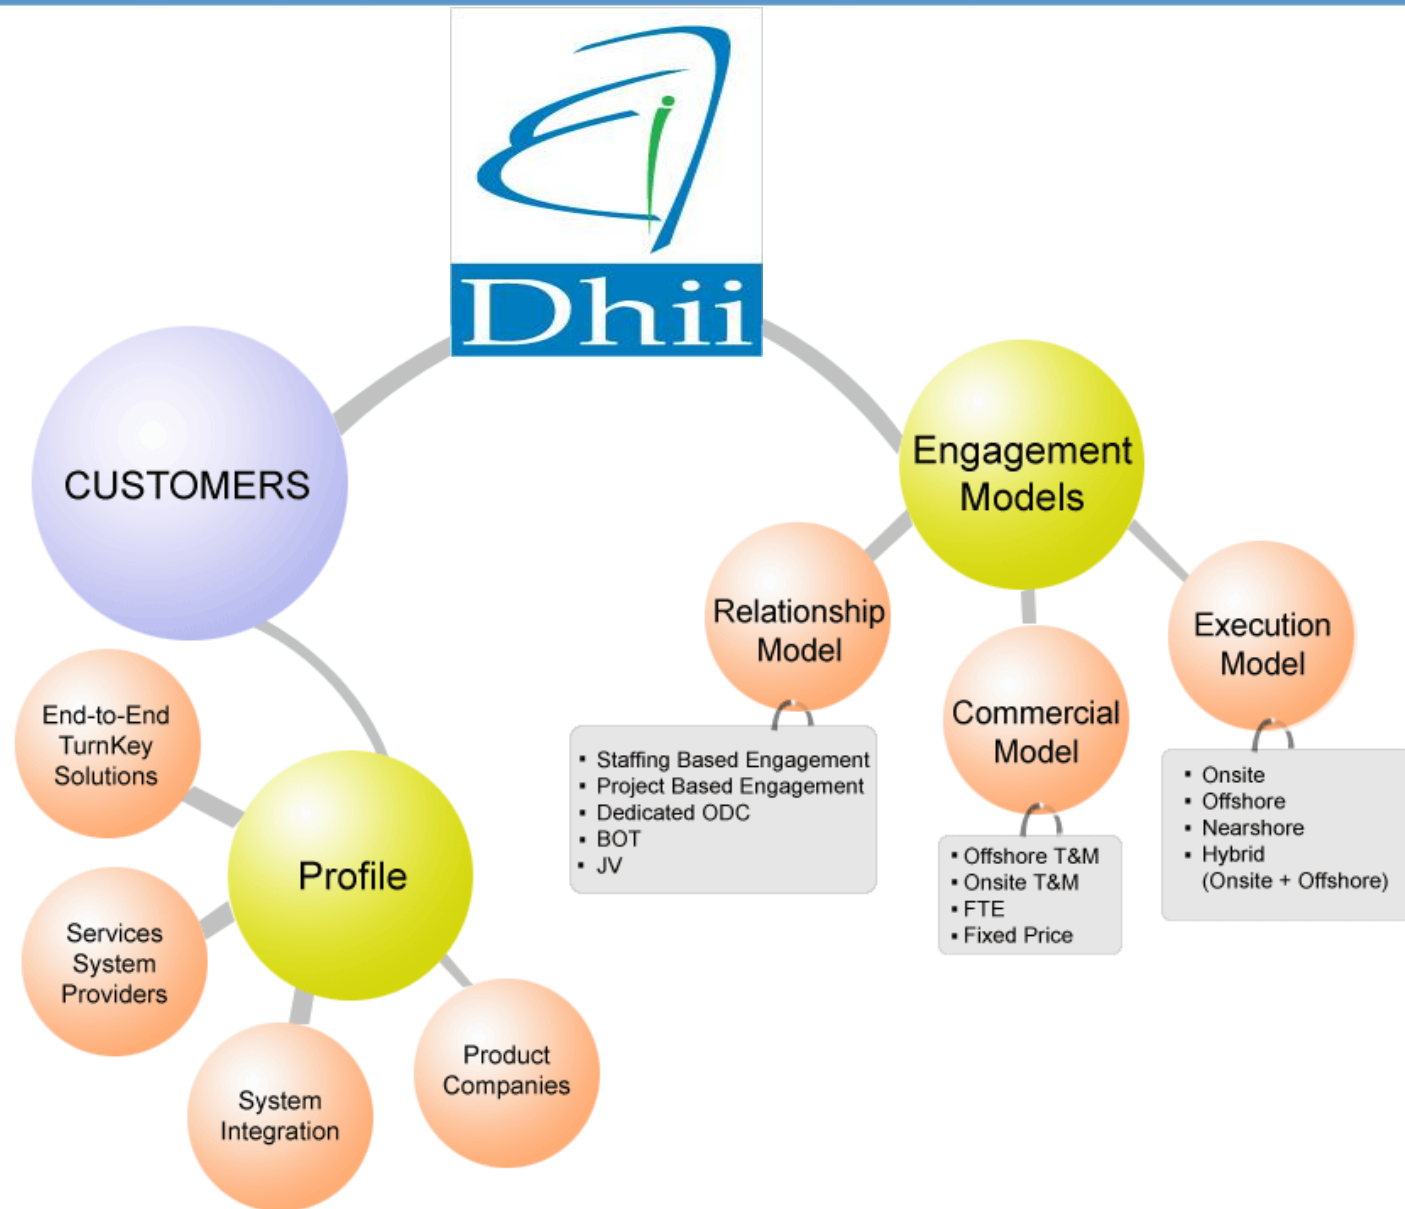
Dhii

CUSTOMERS

Engagement Models

Relationship Model

- Staffing Based Engagement
- Project Based Engagement
- Dedicated ODC
- BOT
- JV

Commercial Model

- Offshore T&M
- Onsite T&M
- FTE
- Fixed Price

Execution Model

- Onsite
- Offshore
- Nearshore
- Hybrid (Onsite + Offshore)

End-to-End TurnKey Solutions

Profile

Services System Providers

System Integration

Product Companies